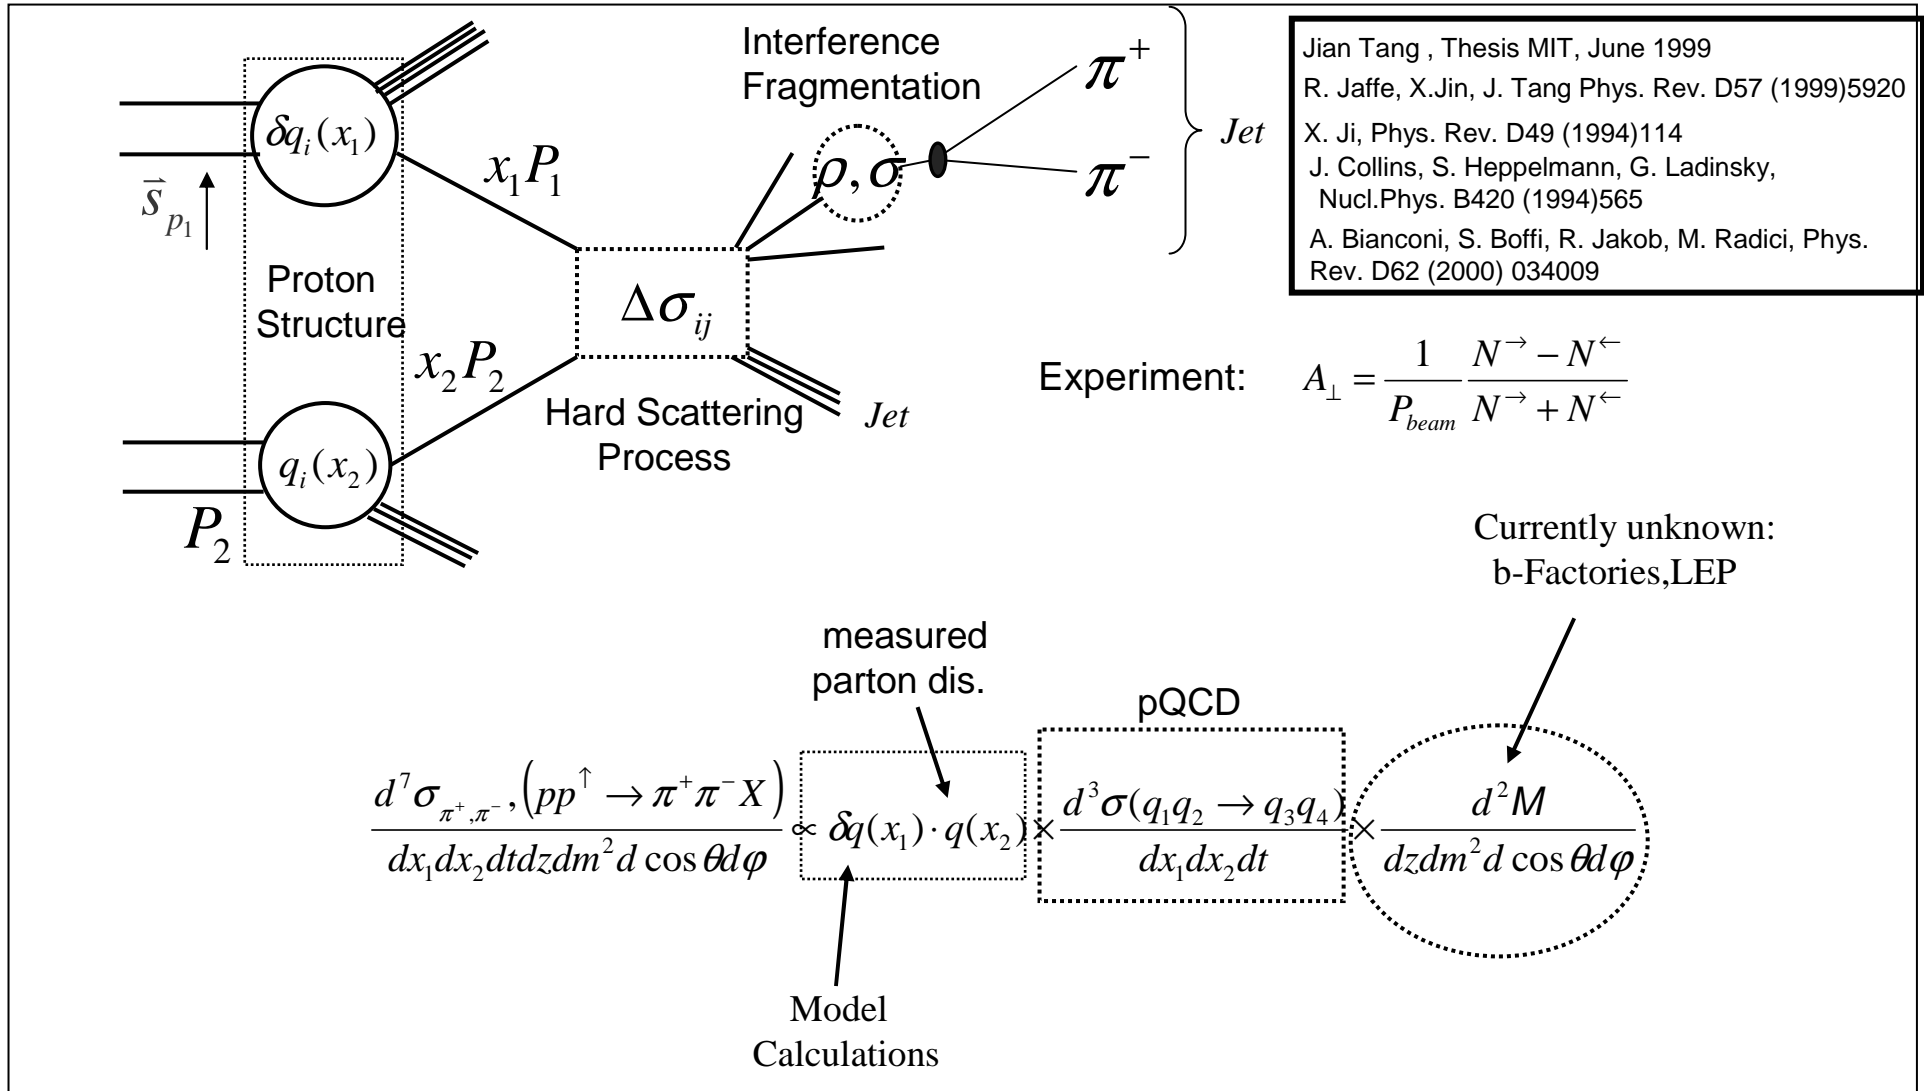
$\delta q_i(x_1)$

$\vec{s}_{p_1}$

Proton Structure

$x_1 P_1$

$x_2 P_2$

$q_i(x_2)$

$P_2$

$\Delta\sigma_{ij}$

Hard Scattering Process

Jet

Interference Fragmentation

$\rho, \sigma$

$\pi^+$

$\pi^-$

Jet

Jian Tang , Thesis MIT, June 1999
R. Jaffe, X.Jin, J. Tang Phys. Rev. D57 (1999)5920
X. Ji, Phys. Rev. D49 (1994)114
J. Collins, S. Heppelmann, G. Ladinsky, Nucl.Phys. B420 (1994)565
A. Bianconi, S. Boffi, R. Jakob, M. Radici, Phys. Rev. D62 (2000) 034009

Experiment: $A_\perp = \frac{1}{P_{beam}} \frac{N^\rightarrow - N^\leftarrow}{N^\rightarrow + N^\leftarrow}$

Currently unknown: b-Factories,LEP

measured parton dis.

pQCD

$\frac{d^7\sigma_{\pi^+,\pi^-},(pp^\uparrow \rightarrow \pi^+\pi^- X)}{dx_1 dx_2 dt dz dm^2 d\cos\theta d\varphi} \propto \delta q(x_1)\cdot q(x_2) \times \frac{d^3\sigma(q_1 q_2 \rightarrow q_3 q_4)}{dx_1 dx_2 dt} \times \frac{d^2 M}{dz dm^2 d\cos\theta d\varphi}$

Model Calculations